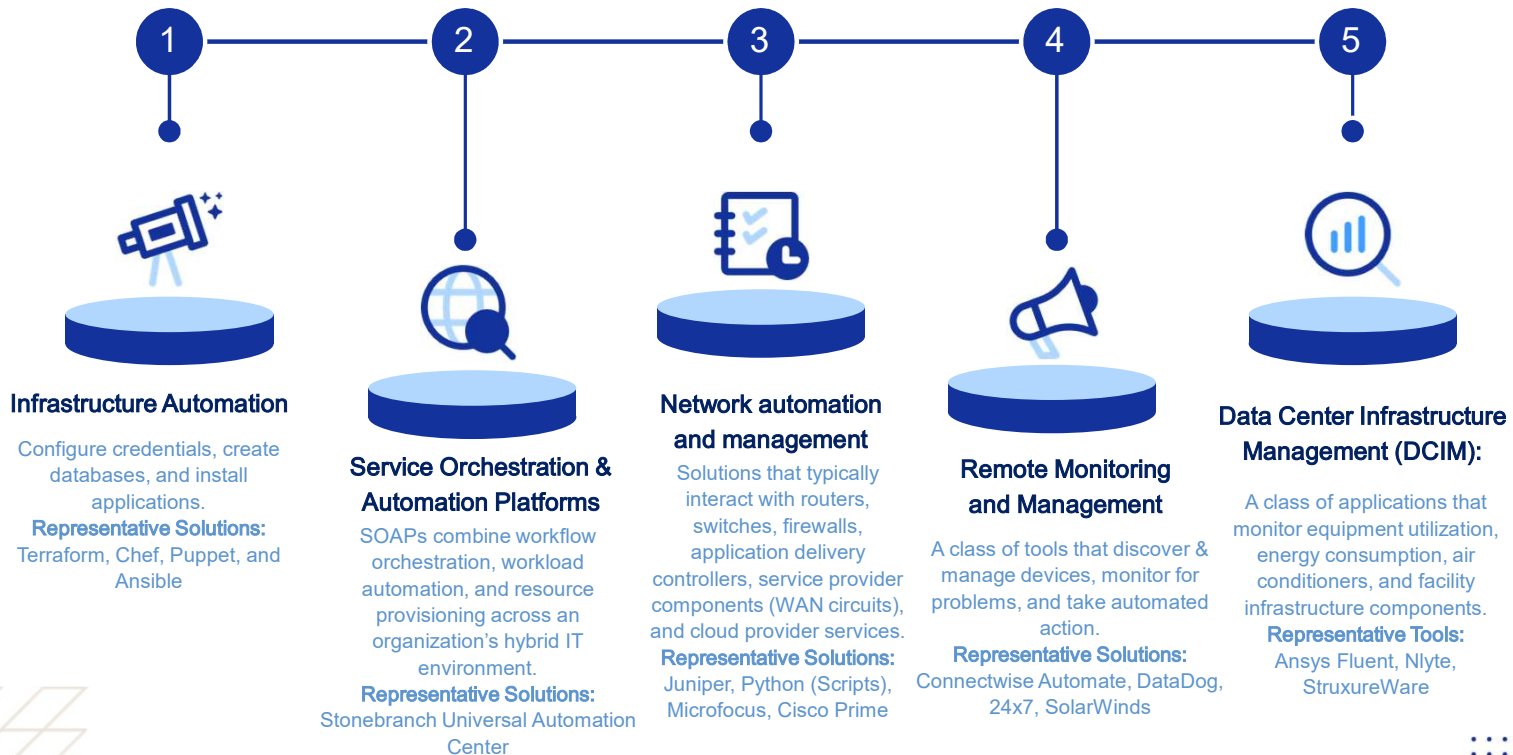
1

2

3

4

5

Infrastructure Automation

Configure credentials, create databases, and install applications.

Representative Solutions:

Terraform, Chef, Puppet, and Ansible

Service Orchestration & Automation Platforms

SOAPs combine workflow orchestration, workload automation, and resource provisioning across an organization's hybrid IT environment.

Representative Solutions:

Stonebranch Universal Automation Center

Network automation and management

Solutions that typically interact with routers, switches, firewalls, application delivery controllers, service provider components (WAN circuits), and cloud provider services.

Representative Solutions:

Juniper, Python (Scripts), Microfocus, Cisco Prime

Remote Monitoring and Management

A class of tools that discover & manage devices, monitor for problems, and take automated action.

Representative Solutions:

Connectwise Automate, DataDog, 24x7, SolarWinds

Data Center Infrastructure Management (DCIM):

A class of applications that monitor equipment utilization, energy consumption, air conditioners, and facility infrastructure components.

Representative Tools:

Ansys Fluent, Nlyte, StruxureWare